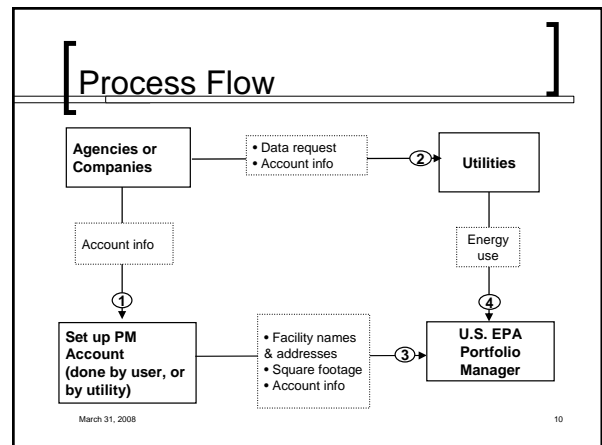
Process Flow

Agencies or Companies

• Data request
• Account info

2

Utilities

Account info

Energy use

1

4

Set up PM Account (done by user, or by utility)

• Facility names & addresses
• Square footage
• Account info

3

U.S. EPA Portfolio Manager

March 31, 2008

10